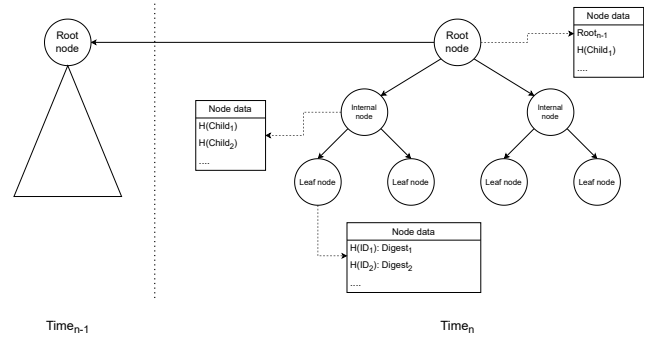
Root node

Root node

Node data
Root$_{n-1}$
H(Child$_1$)
....

Internal node

Internal node

Node data
H(Child$_1$)
H(Child$_2$)
....

Leaf node

Leaf node

Leaf node

Leaf node

Node data
H(ID$_1$): Digest$_1$
H(ID$_2$): Digest$_2$
....

Time$_{n-1}$

Time$_n$